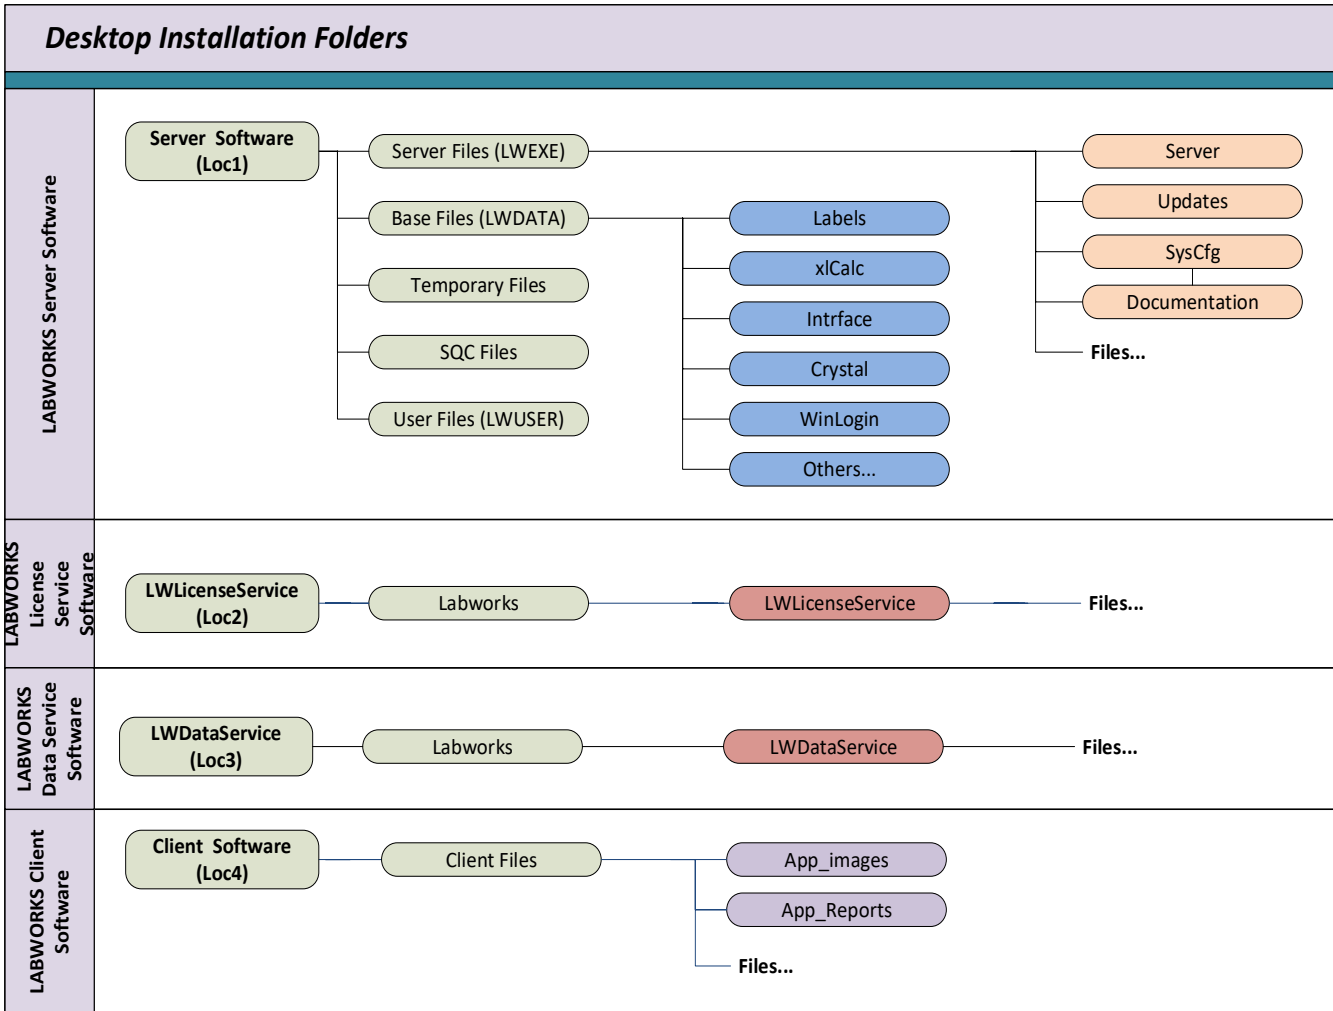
Desktop Installation Folders

LABWORKS Server Software

Server Software (Loc1)

Server Files (LWEXE)

Base Files (LWDATA)

Temporary Files

SQC Files

User Files (LWUSER)

Labels

xlCalc

Intrface

Crystal

WinLogin

Others...

Server

Updates

SysCfg

Documentation

Files...

LABWORKS License Service Software

LWLicenseService (Loc2)

Labworks

LWLicenseService

Files...

LABWORKS Data Service Software

LWDataService (Loc3)

Labworks

LWDataService

Files...

LABWORKS Client Software

Client Software (Loc4)

Client Files

App_images

App_Reports

Files...